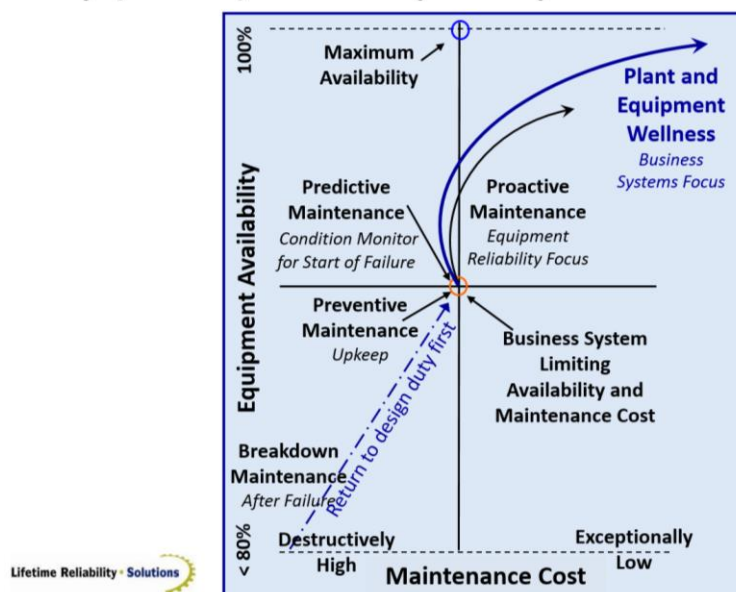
100%

Maximum Availability

Plant and Equipment Wellness
Business Systems Focus

Equipment Availability

Predictive Maintenance
Condition Monitor for Start of Failure

Proactive Maintenance
Equipment Reliability Focus

Preventive Maintenance
Upkeep

Return to design duty first

Business System Limiting Availability and Maintenance Cost

Breakdown Maintenance
After Failure

< 80%

Destructively High

Maintenance Cost

Exceptionally Low

Lifetime Reliability • Solutions